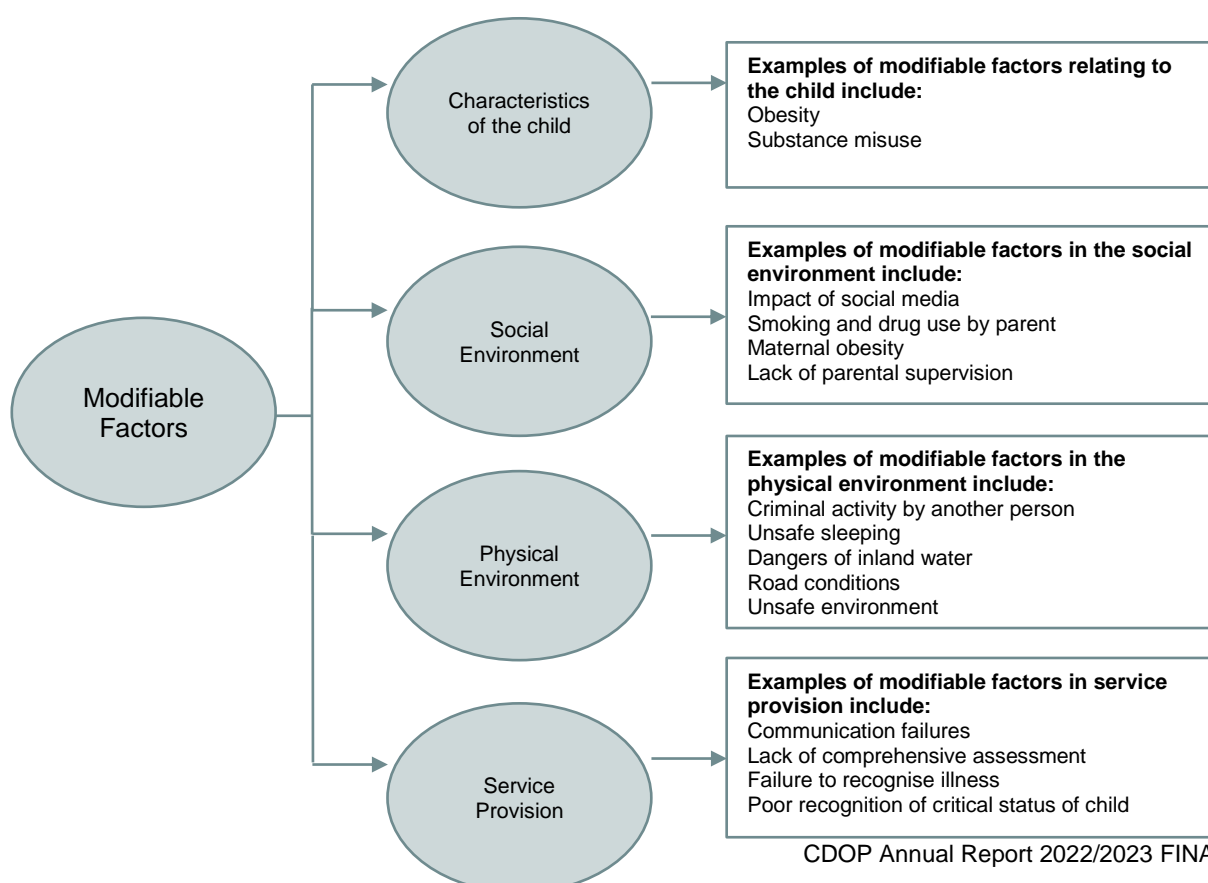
Modifiable Factors

Characteristics of the child

**Examples of modifiable factors relating to the child include:**
Obesity
Substance misuse

Social Environment

**Examples of modifiable factors in the social environment include:**
Impact of social media
Smoking and drug use by parent
Maternal obesity
Lack of parental supervision

Physical Environment

**Examples of modifiable factors in the physical environment include:**
Criminal activity by another person
Unsafe sleeping
Dangers of inland water
Road conditions
Unsafe environment

Service Provision

**Examples of modifiable factors in service provision include:**
Communication failures
Lack of comprehensive assessment
Failure to recognise illness
Poor recognition of critical status of child

CDOP Annual Report 2022/2023 FINA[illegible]